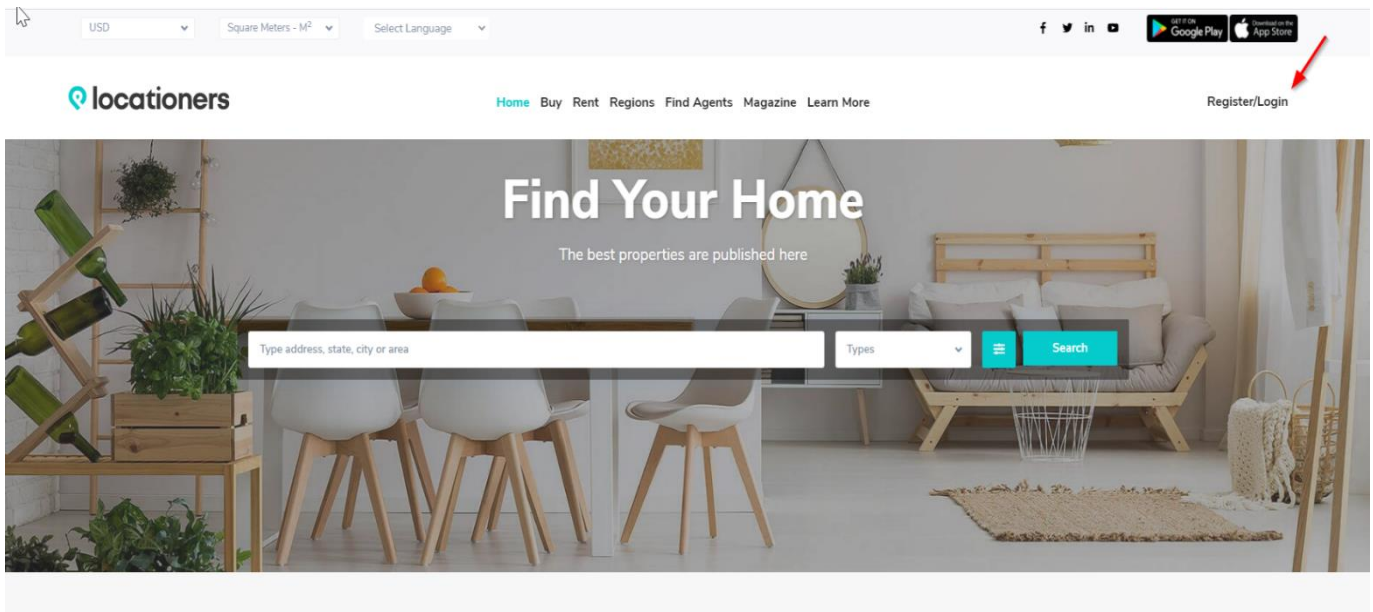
USD Square Meters - M$^2$ Select Language

f in

GET IT ON Google Play

Download on the App Store

locationers

Home Buy Rent Regions Find Agents Magazine Learn More

Register/Login

Find Your Home

The best properties are published here

Type address, state, city or area

Types

Search